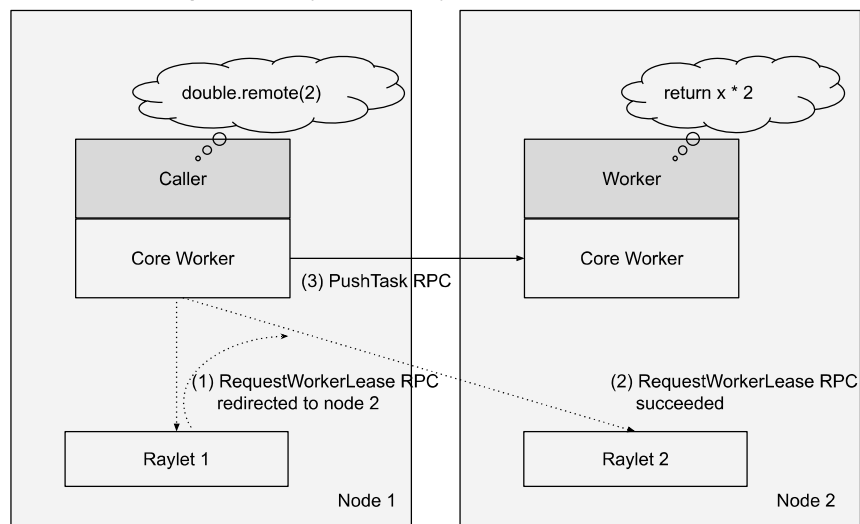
double.remote(2)

Caller

Core Worker

(3) PushTask RPC

(1) RequestWorkerLease RPC redirected to node 2

Raylet 1

Node 1

return x * 2

Worker

Core Worker

(2) RequestWorkerLease RPC succeeded

Raylet 2

Node 2